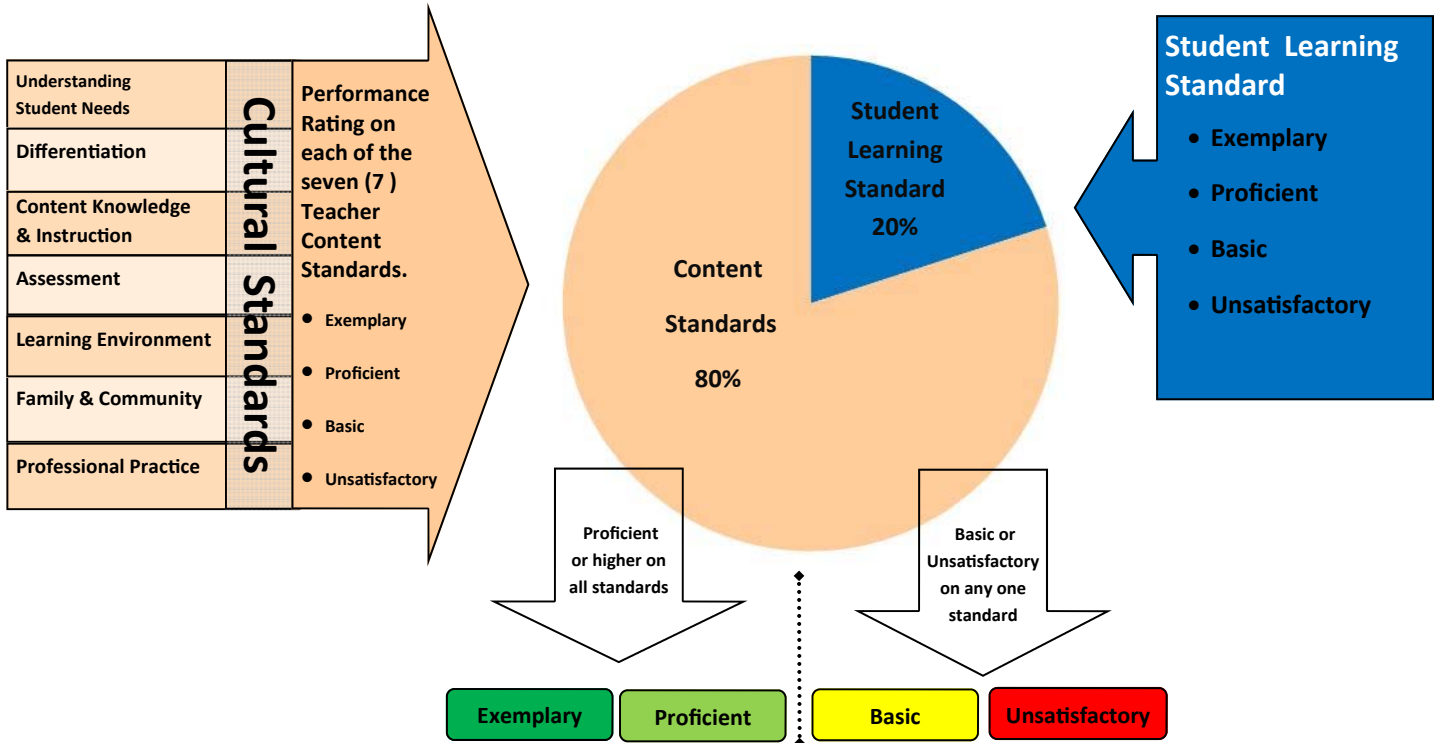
Understanding Student Needs
Differentiation
Content Knowledge & Instruction
Assessment
Learning Environment
Family & Community
Professional Practice

Cultural Standards

Performance Rating on each of the seven (7 ) Teacher Content Standards.
- Exemplary
- Proficient
- Basic
- Unsatisfactory

Content Standards 80%

Student Learning Standard 20%

Student Learning Standard
- Exemplary
- Proficient
- Basic
- Unsatisfactory

Proficient or higher on all standards

Basic or Unsatisfactory on any one standard

Exemplary
Proficient
Basic
Unsatisfactory